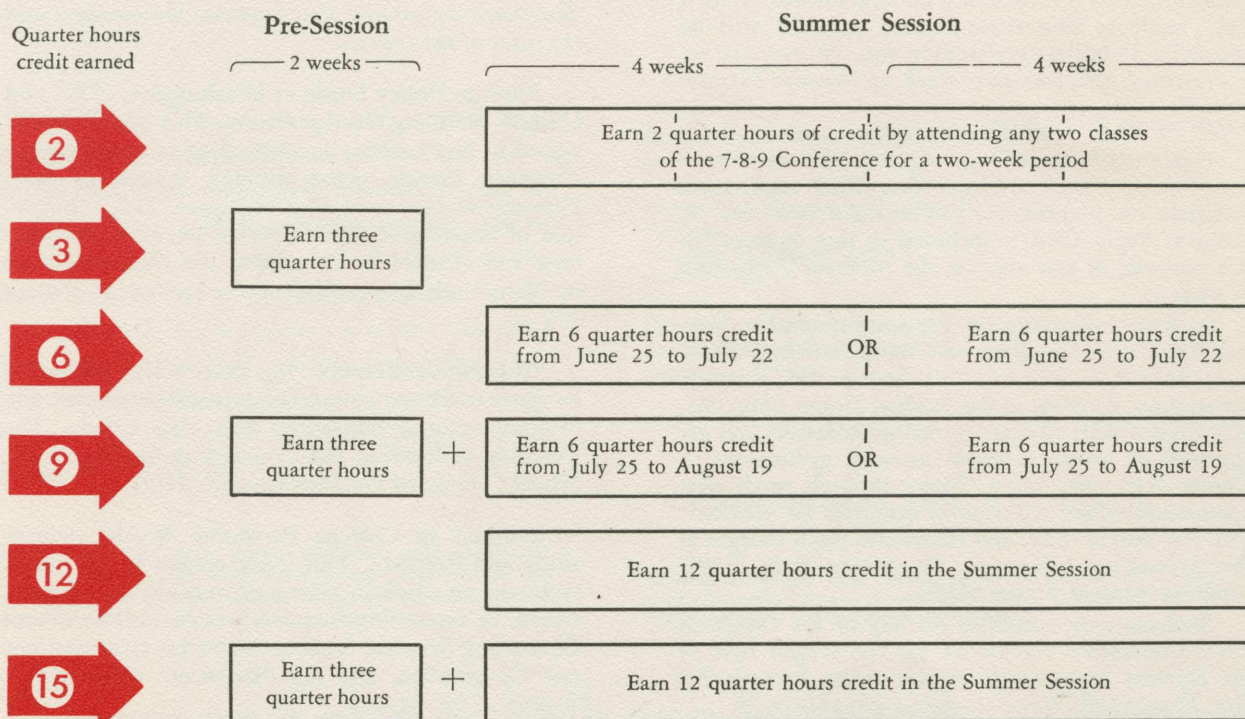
Quarter hours credit earned

Pre-Session

2 weeks

Summer Session

4 weeks

4 weeks

2

Earn 2 quarter hours of credit by attending any two classes of the 7-8-9 Conference for a two-week period

3

Earn three quarter hours

6

Earn 6 quarter hours credit from June 25 to July 22

OR

Earn 6 quarter hours credit from June 25 to July 22

9

Earn three quarter hours

+

Earn 6 quarter hours credit from July 25 to August 19

OR

Earn 6 quarter hours credit from July 25 to August 19

12

Earn 12 quarter hours credit in the Summer Session

15

Earn three quarter hours

+

Earn 12 quarter hours credit in the Summer Session